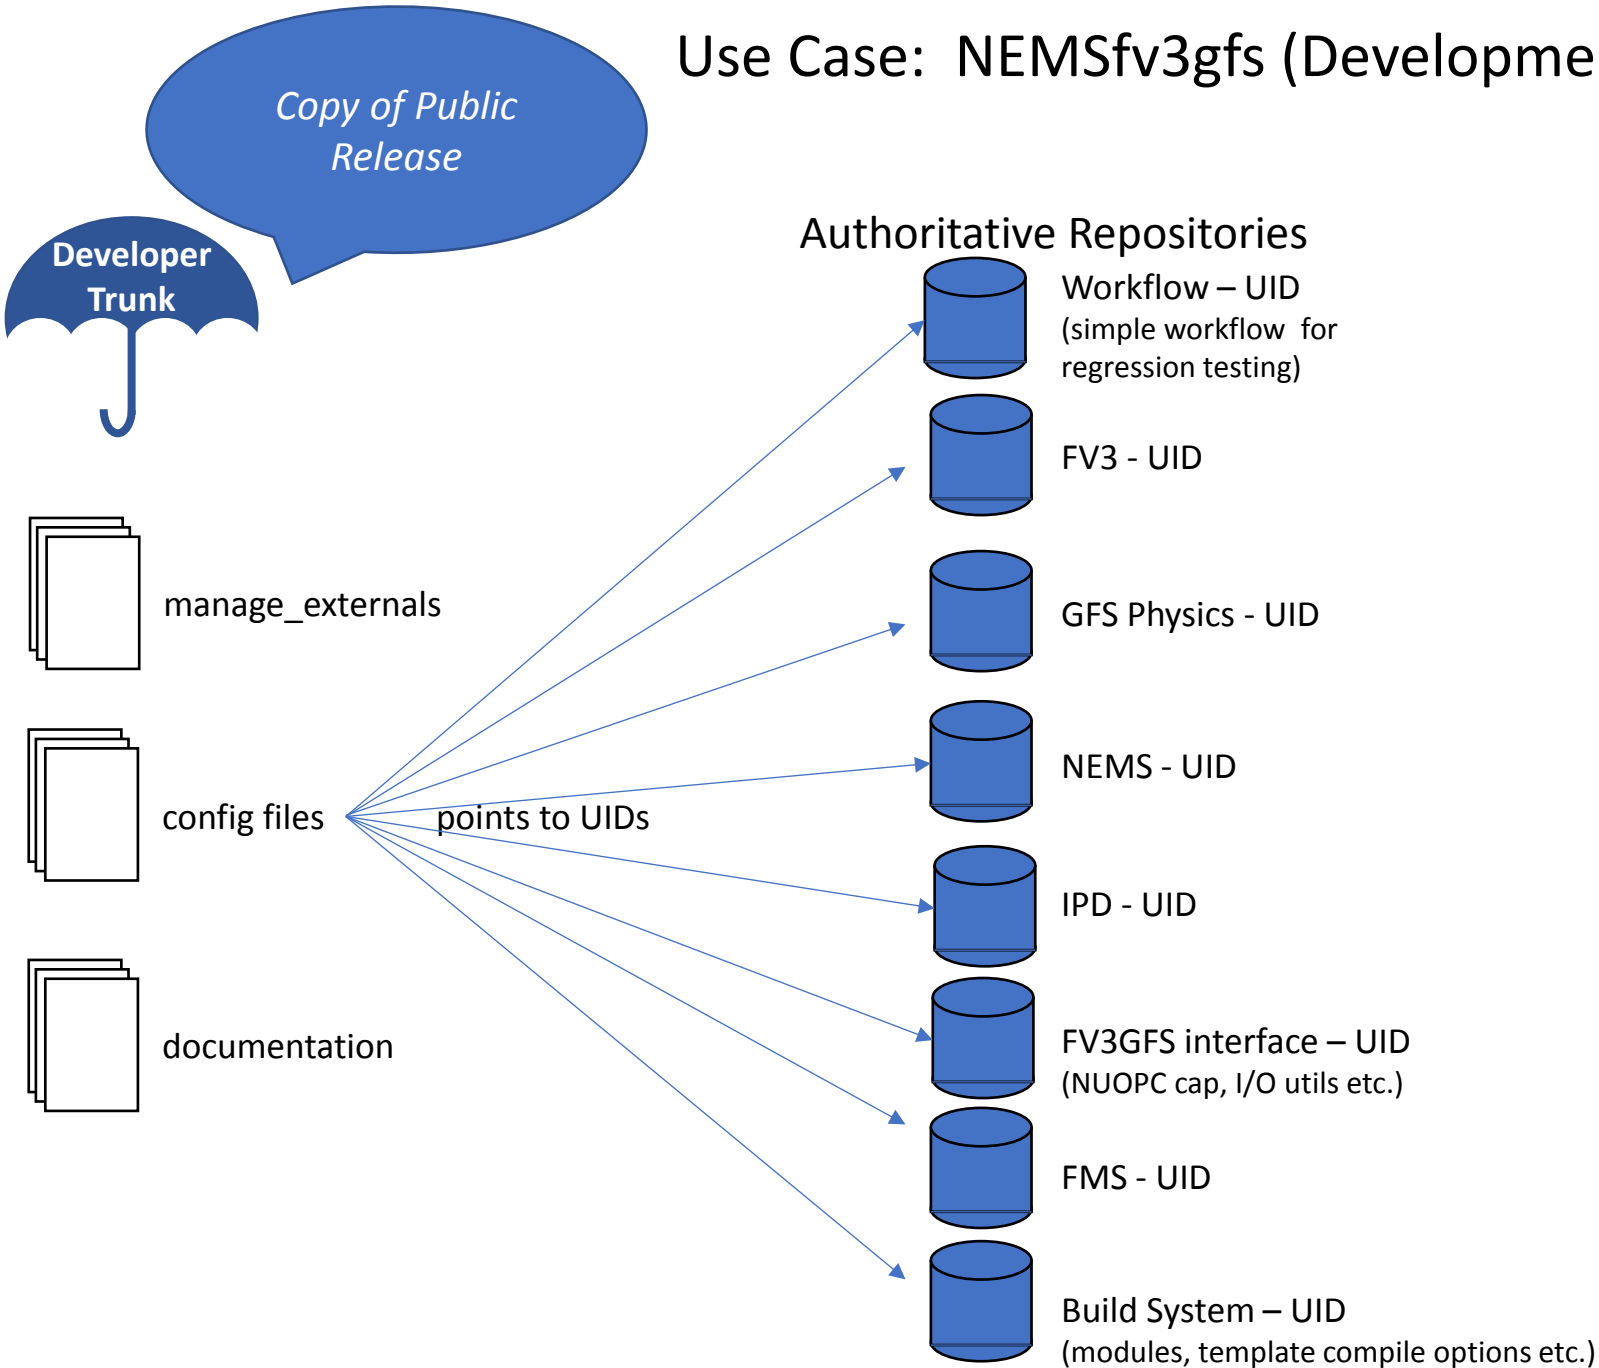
Use Case: NEMSfv3gfs (Developme

Copy of Public Release

Developer Trunk

Authoritative Repositories

Workflow – UID
(simple workflow for regression testing)

FV3 - UID

GFS Physics - UID

NEMS - UID

IPD - UID

FV3GFS interface – UID
(NUOPC cap, I/O utils etc.)

FMS - UID

Build System – UID
(modules, template compile options etc.)

manage_externals

config files

points to UIDs

documentation